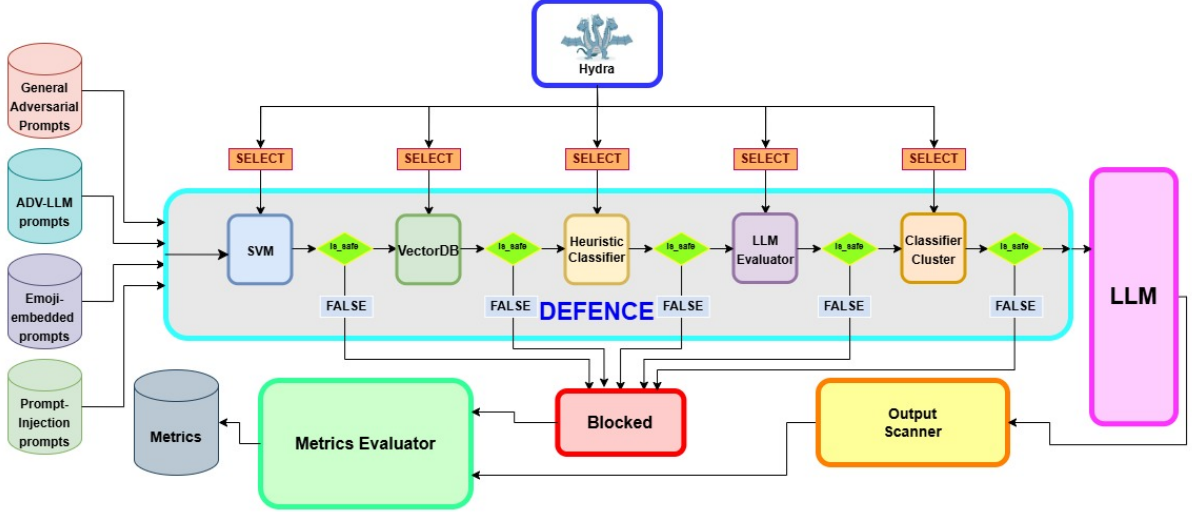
Hydra

General Adversarial Prompts

ADV-LLM prompts

Emoji-embedded prompts

Prompt-Injection prompts

SELECT SELECT SELECT SELECT SELECT

SVM

is_safe

VectorDB

is_safe

Heuristic Classifier

is_safe

LLM Evaluator

is_safe

Classifier Cluster

is_safe

FALSE FALSE FALSE FALSE FALSE

DEFENCE

LLM

Metrics

Metrics Evaluator

Blocked

Output Scanner